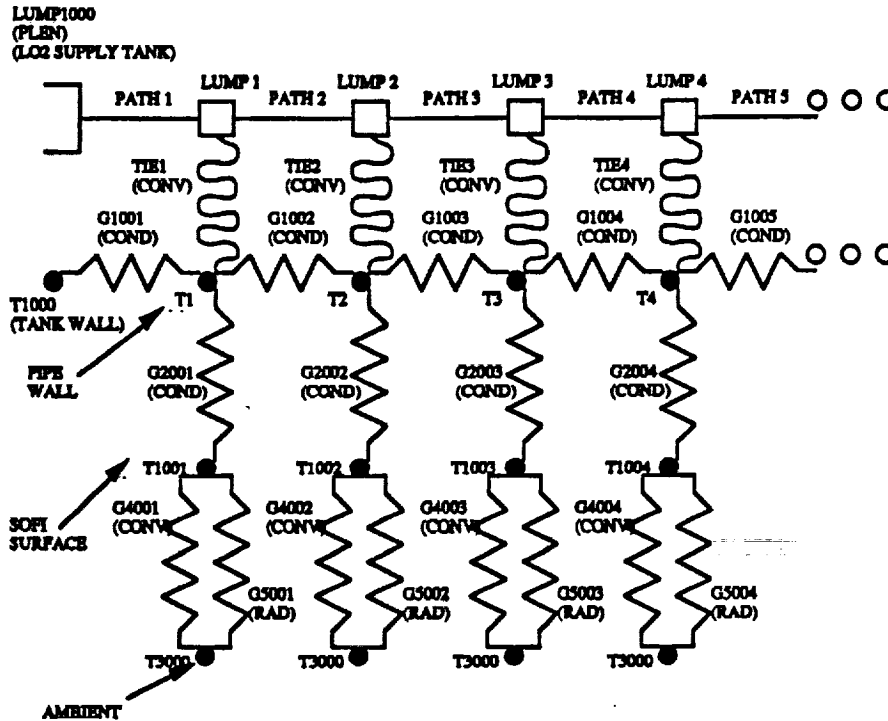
LUMP1000
(PLEN)
(LO2 SUPPLY TANK)

PATH 1
LUMP 1
PATH 2
LUMP 2
PATH 3
LUMP 3
PATH 4
LUMP 4
PATH 5

TIE1
(CONV)
TIE2
(CONV)
TIE3
(CONV)
TIE4
(CONV)

G1001
(COND)
G1002
(COND)
G1003
(COND)
G1004
(COND)
G1005
(COND)

T1000
(TANK WALL)
T1
T2
T3
T4

PIPE
WALL

G2001
(COND)
G2002
(COND)
G2003
(COND)
G2004
(COND)

T1001
T1002
T1003
T1004

SOFI
SURFACE

G4001
(CONV)
G4002
(CONV)
G4003
(CONV)
G4004
(CONV)

G5001
(RAD)
G5002
(RAD)
G5003
(RAD)
G5004
(RAD)

T3000
T3000
T3000
T3000

AMBIENT